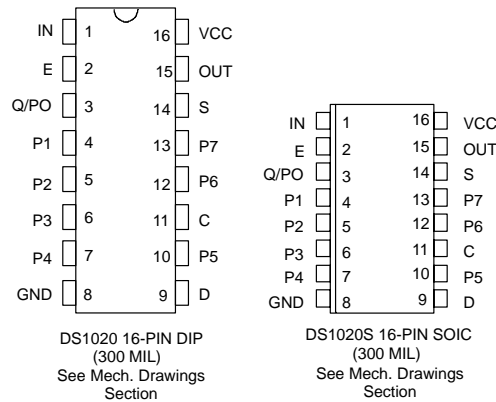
IN 1
E 2
Q/PO 3
P1 4
P2 5
P3 6
P4 7
GND 8
16 VCC
15 OUT
14 S
13 P7
12 P6
11 C
10 P5
9 D

DS1020 16-PIN DIP
(300 MIL)
See Mech. Drawings
Section

IN 1
E 2
Q/PO 3
P1 4
P2 5
P3 6
P4 7
GND 8
16 VCC
15 OUT
14 S
13 P7
12 P6
11 C
10 P5
9 D

DS1020S 16-PIN SOIC
(300 MIL)
See Mech. Drawings
Section